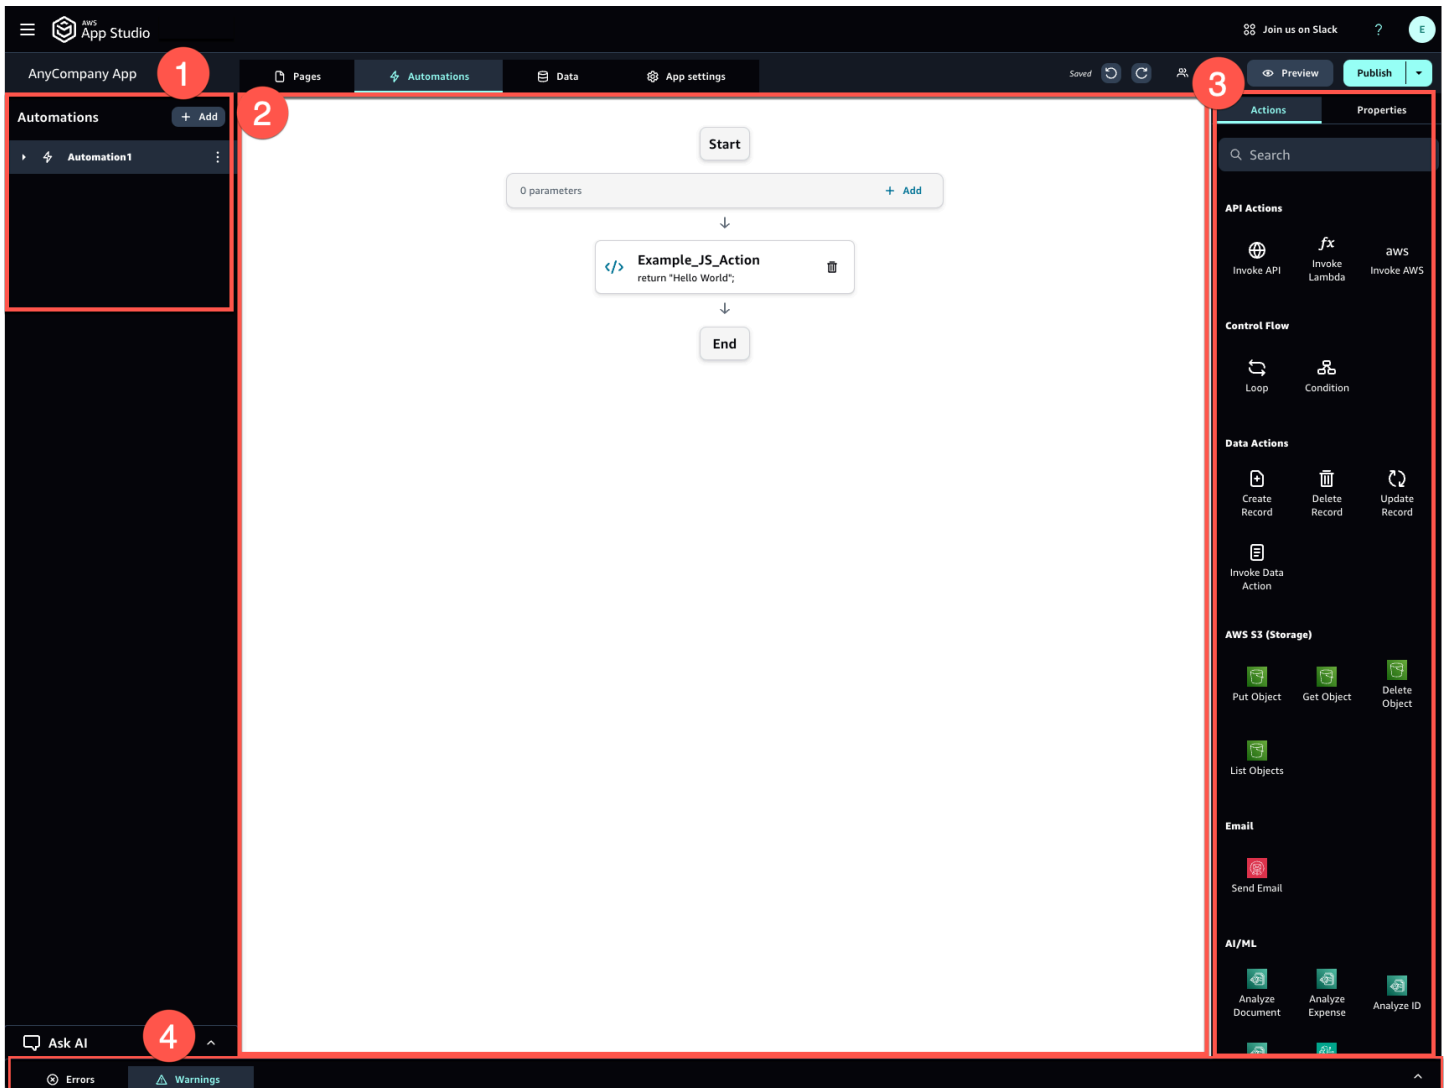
AWS App Studio

Join us on Slack ? E

AnyCompany App 1

Pages Automations Data App settings Saved Preview Publish

Automations + Add 2

Automation1

Start

0 parameters + Add

Example_JS_Action
return "Hello World";

End

3

Actions Properties

Search

API Actions

Invoke API
$fx$ Invoke Lambda
aws Invoke AWS

Control Flow

Loop
Condition

Data Actions

Create Record
Delete Record
Update Record
Invoke Data Action

AWS S3 (Storage)

Put Object
Get Object
Delete Object
List Objects

Email

Send Email

AI/ML

Analyze Document
Analyze Expense
Analyze ID

Ask AI 4

Errors Warnings